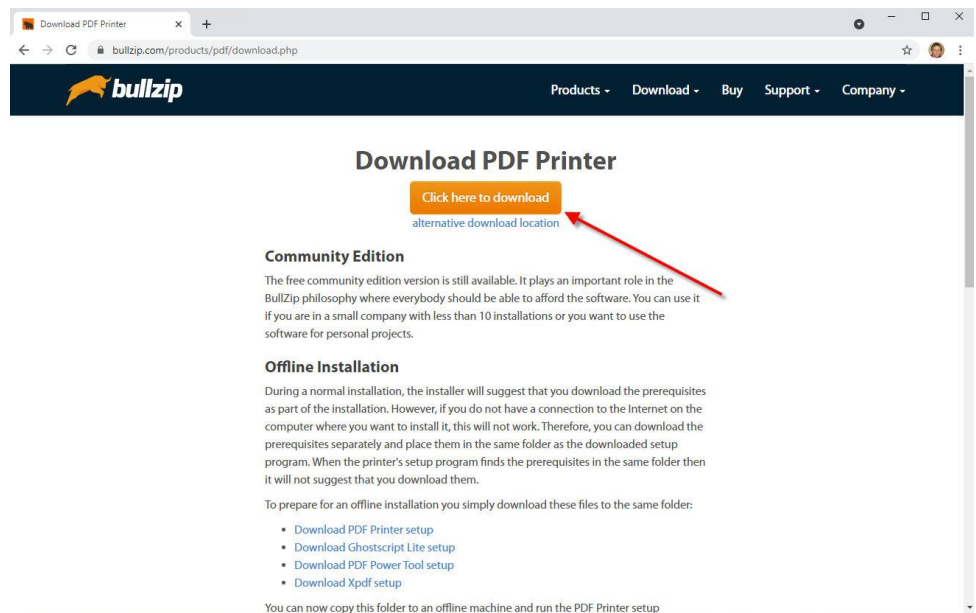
Download PDF Printer

bullzip.com/products/pdf/download.php

bullzip

Products ▾ Download ▾ Buy Support ▾ Company ▾

Download PDF Printer

Click here to download

alternative download location

Community Edition

The free community edition version is still available. It plays an important role in the BullZip philosophy where everybody should be able to afford the software. You can use it if you are in a small company with less than 10 installations or you want to use the software for personal projects.

Offline Installation

During a normal installation, the installer will suggest that you download the prerequisites as part of the installation. However, if you do not have a connection to the Internet on the computer where you want to install it, this will not work. Therefore, you can download the prerequisites separately and place them in the same folder as the downloaded setup program. When the printer's setup program finds the prerequisites in the same folder then it will not suggest that you download them.

To prepare for an offline installation you simply download these files to the same folder:

- Download PDF Printer setup
- Download Ghostscript Lite setup
- Download PDF Power Tool setup
- Download Xpdf setup

You can now copy this folder to an offline machine and run the PDF Printer setup